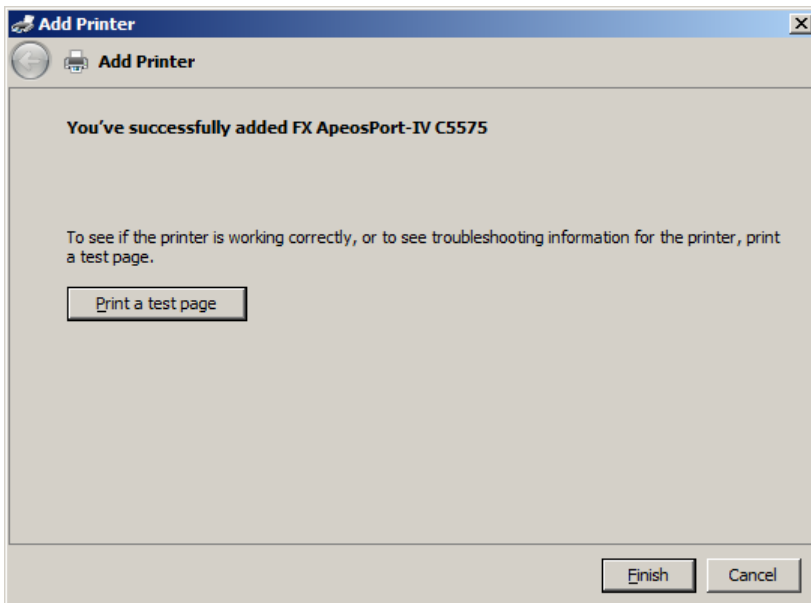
Add Printer

Add Printer

You've successfully added FX ApeosPort-IV C5575

To see if the printer is working correctly, or to see troubleshooting information for the printer, print a test page.

Print a test page

Finish

Cancel